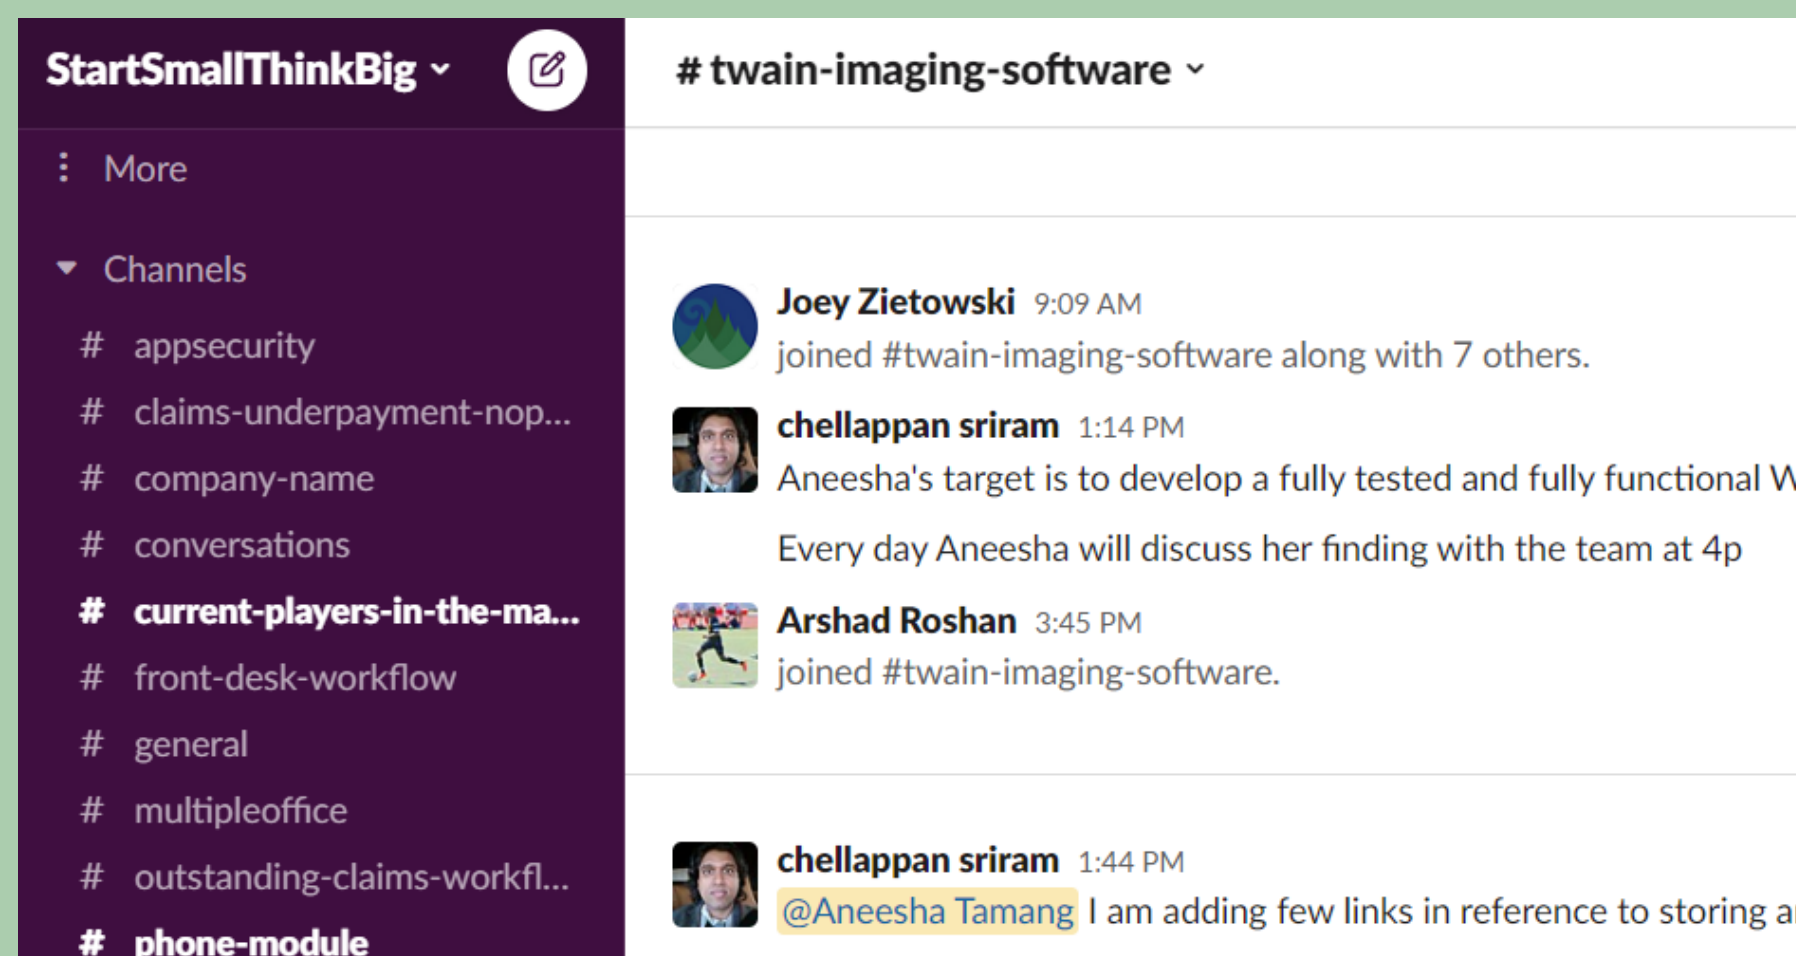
StartSmallThinkBig

More

Channels

# appsecurity

# claims-underpayment-nop...

# company-name

# conversations

# current-players-in-the-ma...

# front-desk-workflow

# general

# multipleoffice

# outstanding-claims-workfl...

# phone-module

# twain-imaging-software

Joey Zietowski 9:09 AM
joined #twain-imaging-software along with 7 others.

chellappan sriram 1:14 PM
Aneesha's target is to develop a fully tested and fully functional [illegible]

Every day Aneesha will discuss her finding with the team at 4p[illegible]

Arshad Roshan 3:45 PM
joined #twain-imaging-software.

chellappan sriram 1:44 PM
@Aneesha Tamang I am adding few links in reference to storing a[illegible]